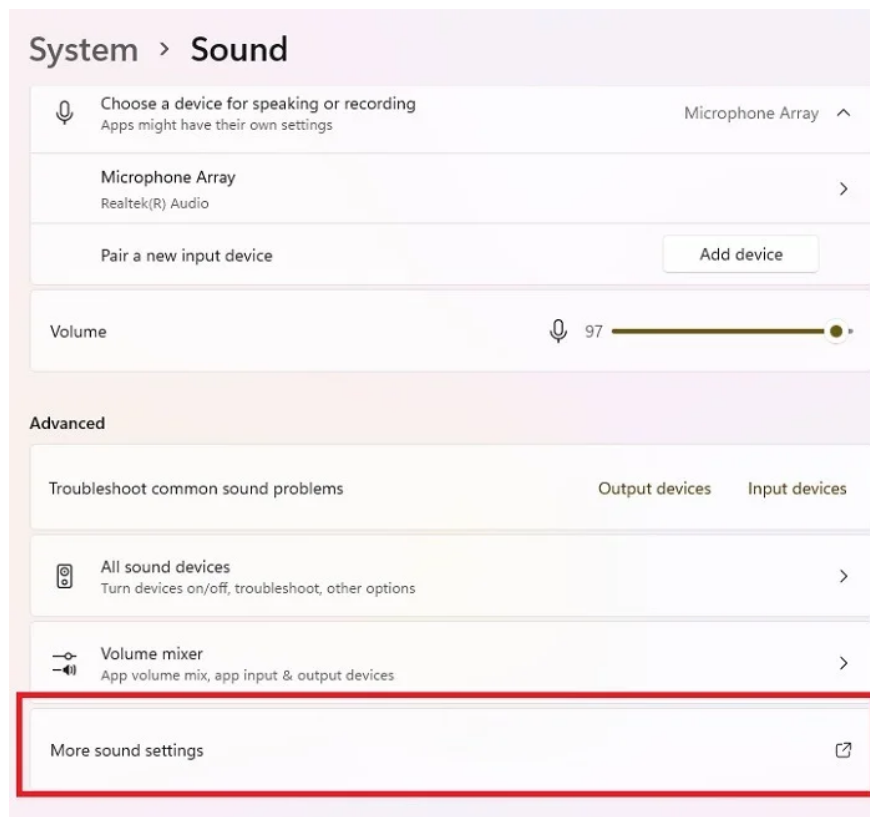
System › Sound

Choose a device for speaking or recording
Apps might have their own settings

Microphone Array

Microphone Array
Realtek(R) Audio

Pair a new input device

Add device

Volume

97

Advanced

Troubleshoot common sound problems

Output devices

Input devices

All sound devices
Turn devices on/off, troubleshoot, other options

Volume mixer
App volume mix, app input & output devices

More sound settings